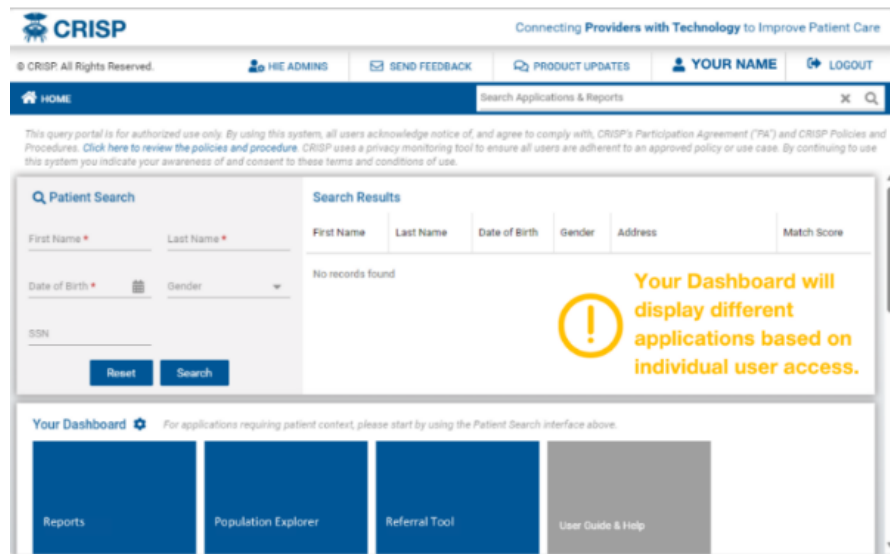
CRISP

Connecting Providers with Technology to Improve Patient Care

© CRISP. All Rights Reserved.

HIE ADMINS

SEND FEEDBACK

PRODUCT UPDATES

YOUR NAME

LOGOUT

HOME

Search Applications & Reports

This query portal is for authorized use only. By using this system, all users acknowledge notice of, and agree to comply with, CRISP's Participation Agreement ("PA") and CRISP Policies and Procedures. Click here to review the policies and procedure. CRISP uses a privacy monitoring tool to ensure all users are adherent to an approved policy or use case. By continuing to use this system you indicate your awareness of and consent to these terms and conditions of use.

Patient Search

First Name *

Last Name *

Date of Birth *

Gender

SSN

Reset

Search

Search Results

| First Name | Last Name | Date of Birth | Gender | Address | Match Score |
|---|---|---|---|---|---|
| No records found | | | | | |

Your Dashboard will display different applications based on individual user access.

Your Dashboard

For applications requiring patient context, please start by using the Patient Search interface above.

Reports

Population Explorer

Referral Tool

User Guide & Help